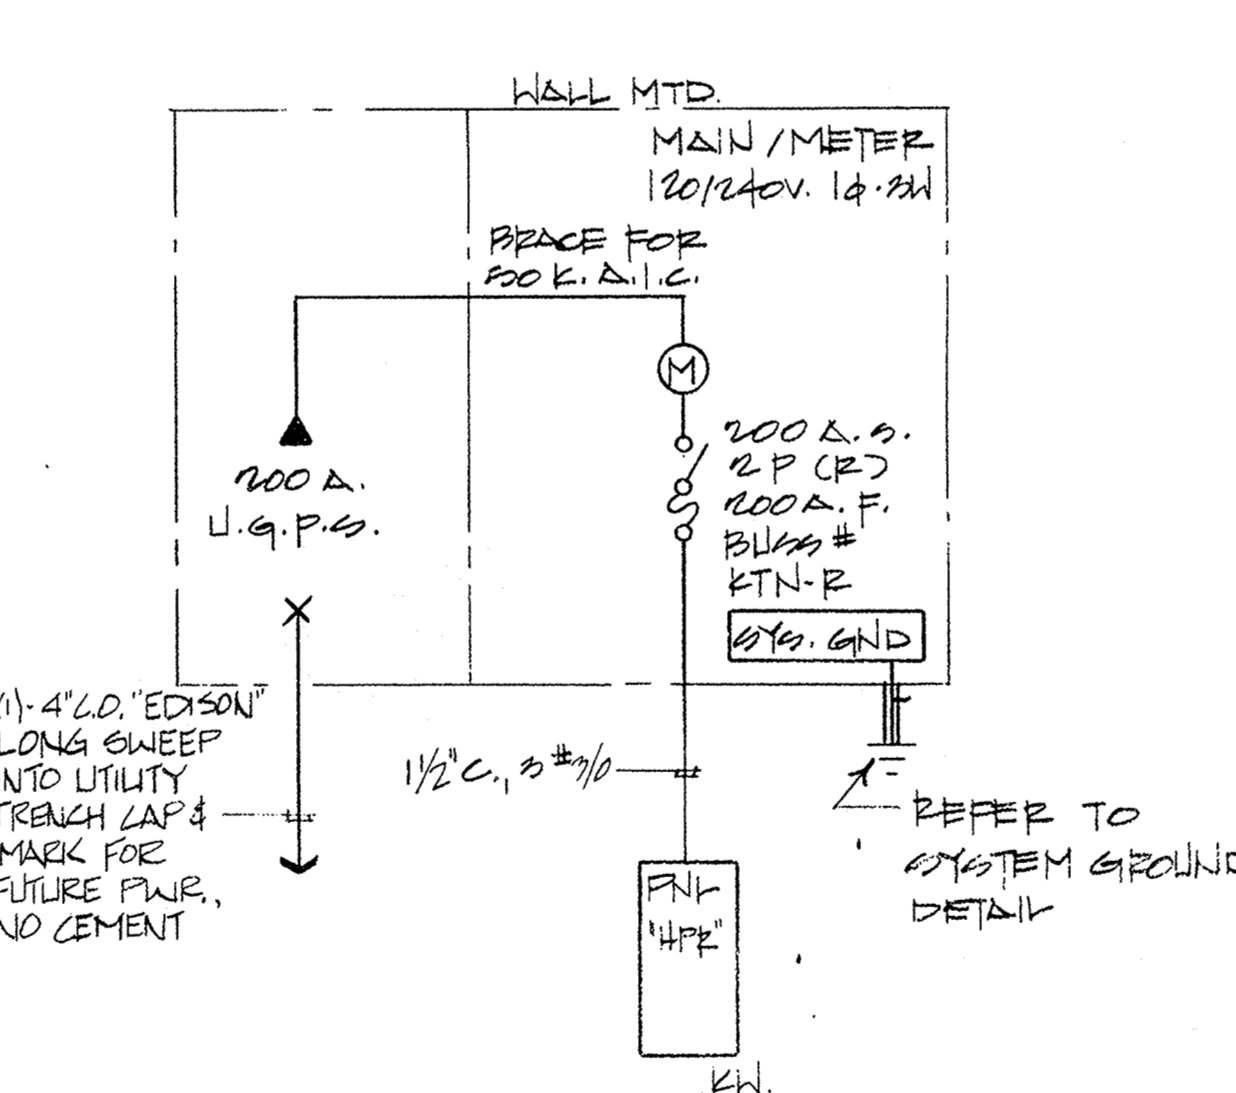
WALL MTD.

MAIN / METER
120/240V. 1φ-3W

BRACE FOR
50 K.A.I.C.

M

200 A.S.
2 P (R)
200 A. F.
BUSS #
KTN-R

200 A.
U.G.P.S.

SYS. GND

(1)-4" C.O. "EDISON"
LONG SWEEP
INTO UTILITY
TRENCH CAP &
MARK FOR
FUTURE PWR.,
NO CEMENT

1 1/2" C., 3 #3/0

PNL
"HPR"

KW.

REFER TO
SYSTEM GROUND
DETAIL